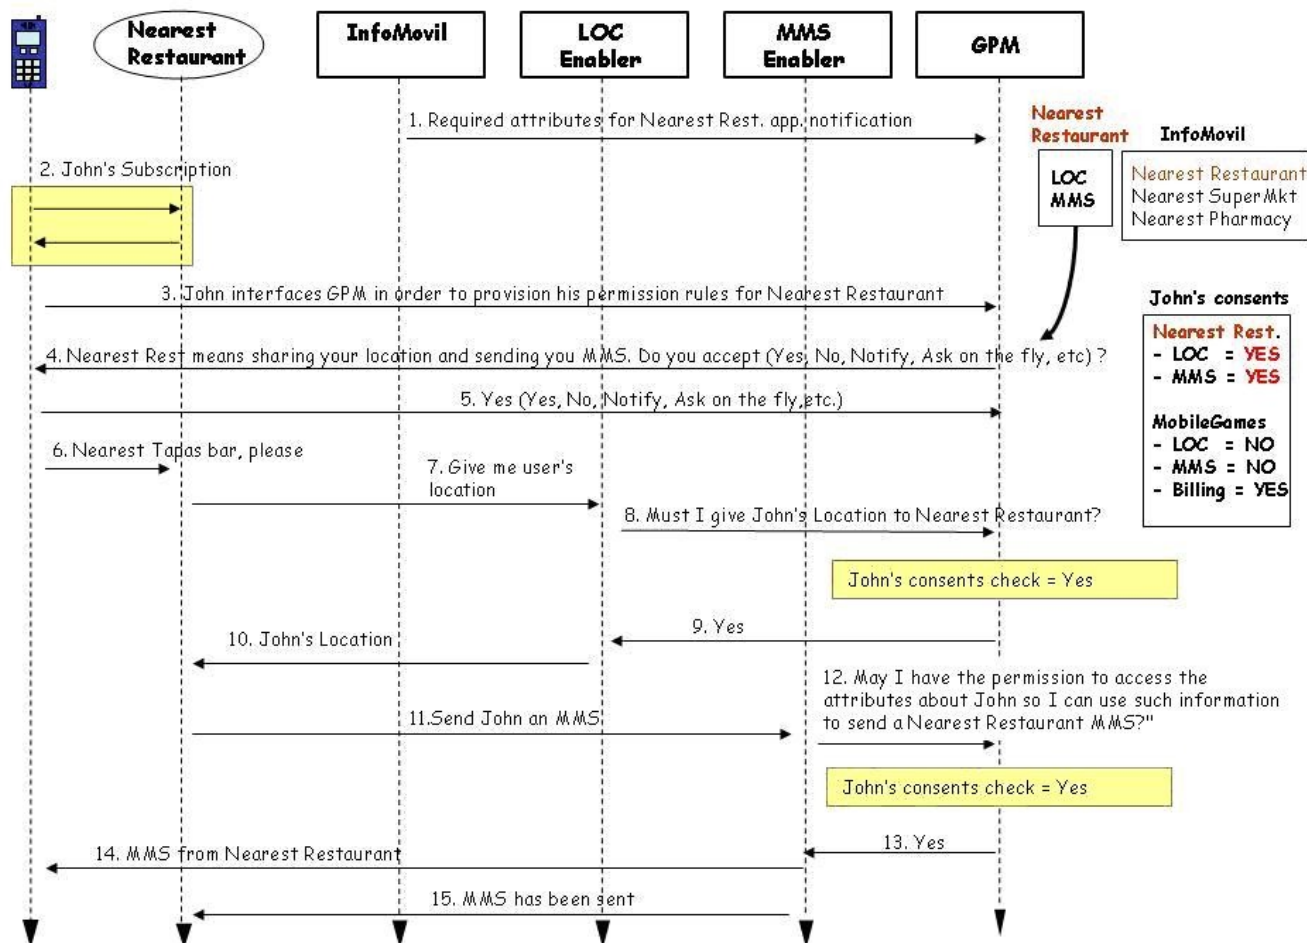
Nearest Restaurant

InfoMovil

LOC Enabler

MMS Enabler

GPM

1. Required attributes for Nearest Rest. app. notification

Nearest Restaurant

LOC
MMS

InfoMovil

Nearest Restaurant
Nearest SuperMkt
Nearest Pharmacy

2. John's Subscription

3. John interfaces GPM in order to provision his permission rules for Nearest Restaurant

John's consents

Nearest Rest.
- LOC = YES
- MMS = YES

MobileGames
- LOC = NO
- MMS = NO
- Billing = YES

4. Nearest Rest means sharing your location and sending you MMS. Do you accept (Yes, No, Notify, Ask on the fly, etc) ?

5. Yes (Yes, No, Notify, Ask on the fly,etc.)

6. Nearest Tapas bar, please

7. Give me user's location

8. Must I give John's Location to Nearest Restaurant?

John's consents check = Yes

9. Yes

10. John's Location

12. May I have the permission to access the attributes about John so I can use such information to send a Nearest Restaurant MMS?"

11.Send John an MMS

John's consents check = Yes

13. Yes

14. MMS from Nearest Restaurant

15. MMS has been sent